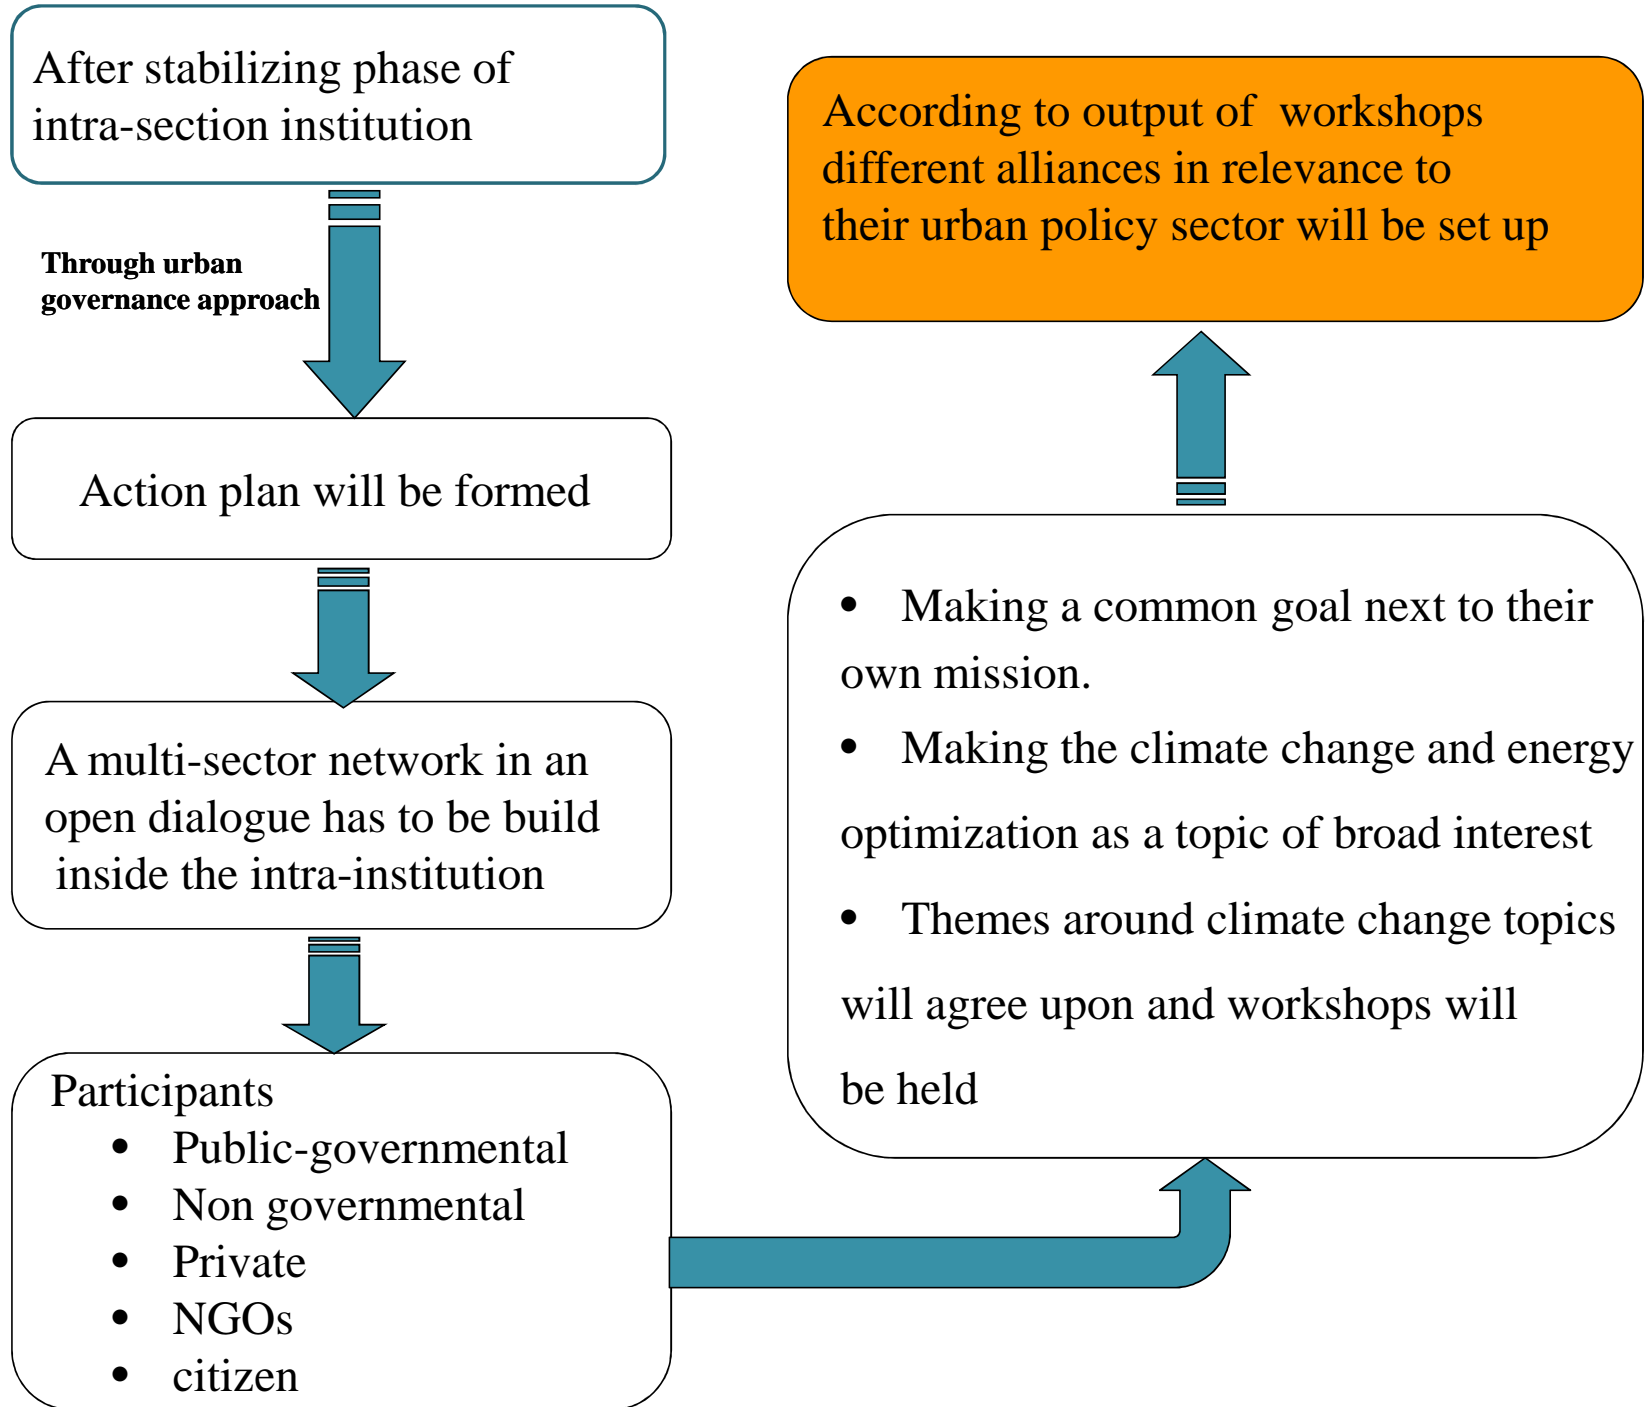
After stabilizing phase of intra-section institution

Through urban governance approach

Action plan will be formed

A multi-sector network in an open dialogue has to be build inside the intra-institution

Participants
- Public-governmental
- Non governmental
- Private
- NGOs
- citizen

- Making a common goal next to their own mission.
- Making the climate change and energy optimization as a topic of broad interest
- Themes around climate change topics will agree upon and workshops will be held

According to output of workshops different alliances in relevance to their urban policy sector will be set up